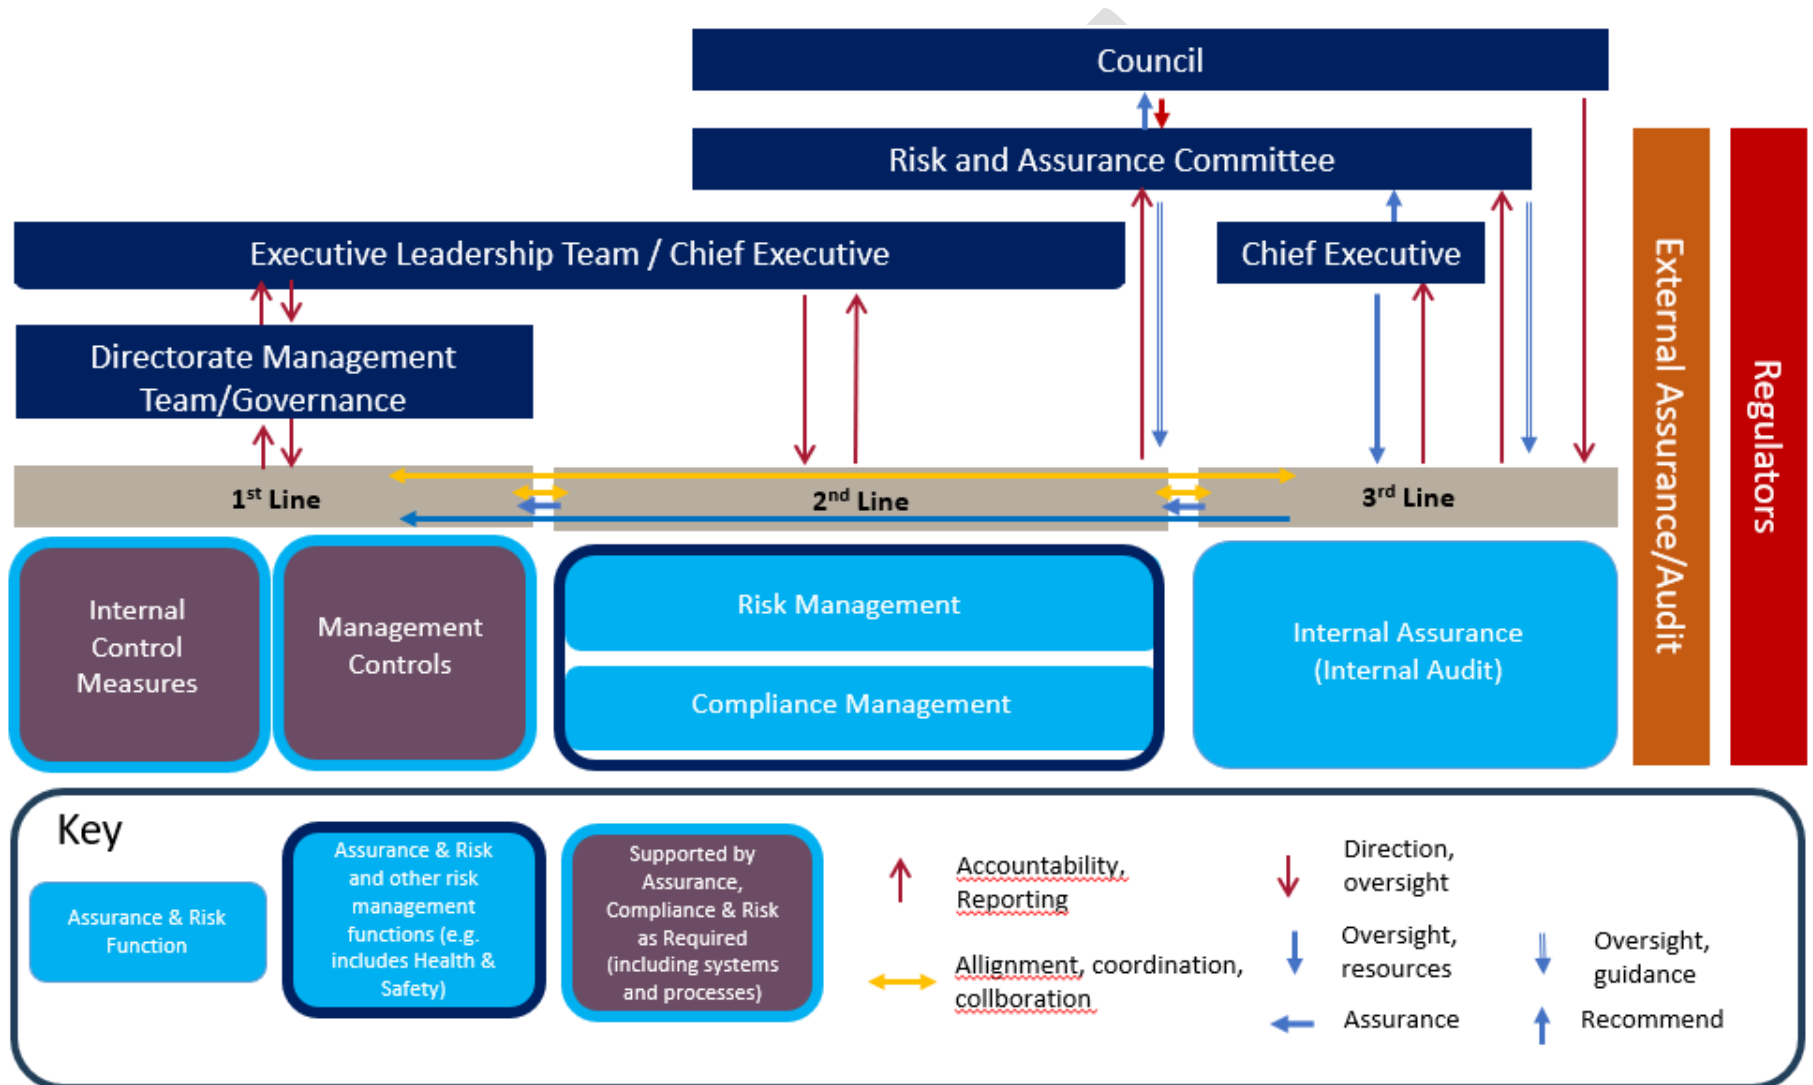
Council

Risk and Assurance Committee

Executive Leadership Team / Chief Executive

Chief Executive

Directorate Management Team/Governance

External Assurance/Audit

Regulators

$1^{st}$ Line

$2^{nd}$ Line

$3^{rd}$ Line

Internal Control Measures

Management Controls

Risk Management

Compliance Management

Internal Assurance (Internal Audit)

Key

Assurance & Risk Function

Assurance & Risk and other risk management functions (e.g. includes Health & Safety)

Supported by Assurance, Compliance & Risk as Required (including systems and processes)

Accountability, Reporting

Allignment, coordination, collboration

Direction, oversight

Oversight, resources

Assurance

Oversight, guidance

Recommend